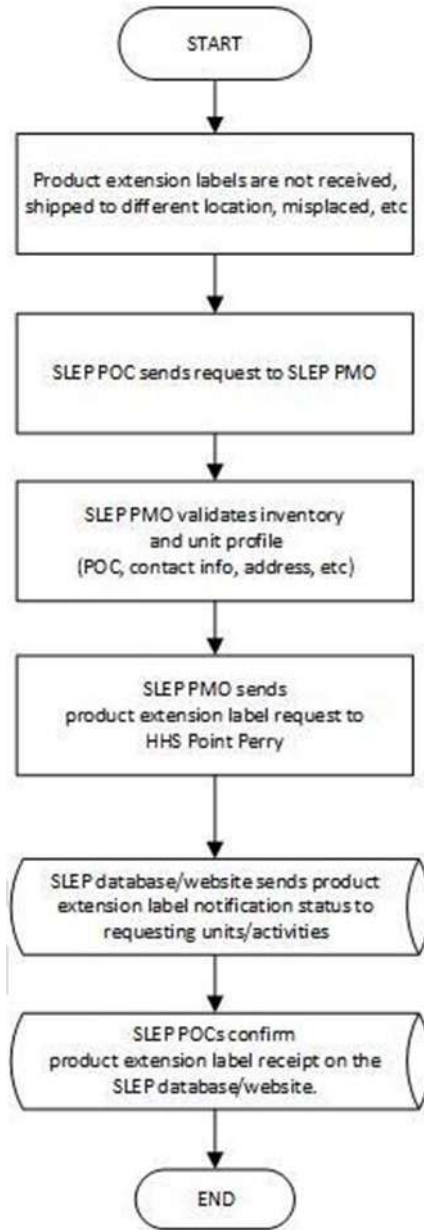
START

Product extension labels are not received, shipped to different location, misplaced, etc

SLEP POC sends request to SLEP PMO

SLEP PMO validates inventory and unit profile (POC, contact info, address, etc)

SLEP PMO sends product extension label request to HHS Point Perry

SLEP database/website sends product extension label notification status to requesting units/activities

SLEP POCs confirm product extension label receipt on the SLEP database/website.

END